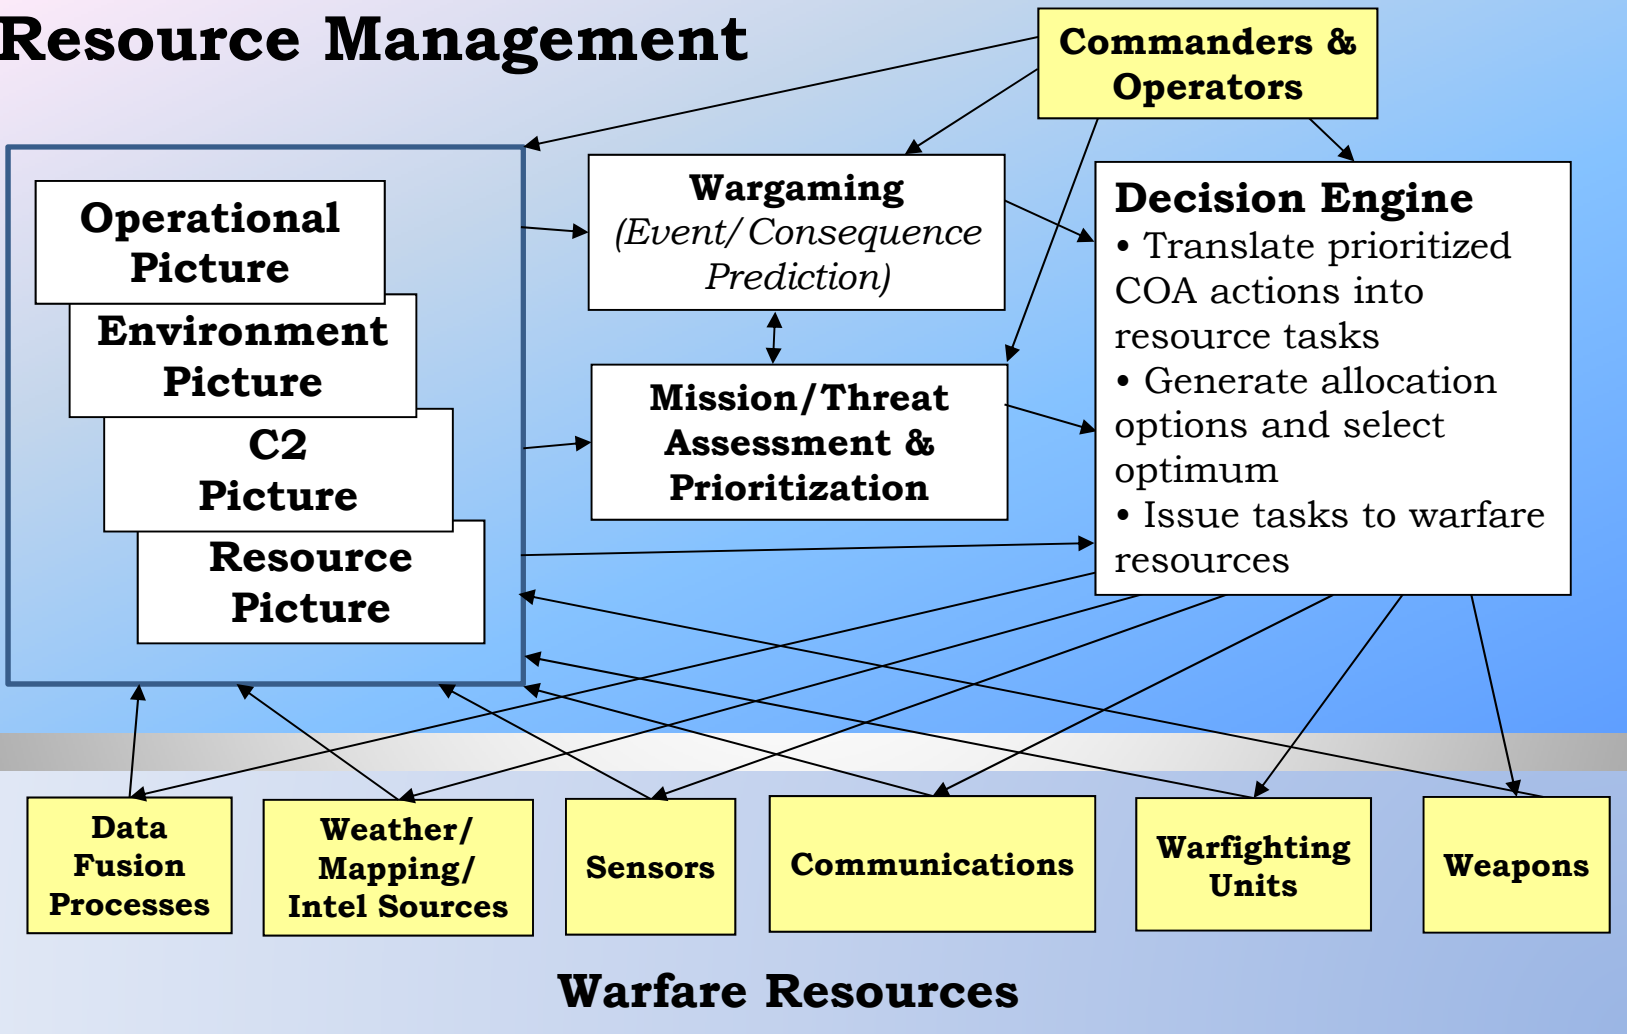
Resource Management

Commanders & Operators

Operational Picture

Environment Picture

C2 Picture

Resource Picture

Wargaming
(Event/Consequence Prediction)

Mission/Threat Assessment & Prioritization

Decision Engine
• Translate prioritized COA actions into resource tasks
• Generate allocation options and select optimum
• Issue tasks to warfare resources

Data Fusion Processes

Weather/ Mapping/ Intel Sources

Sensors

Communications

Warfighting Units

Weapons

Warfare Resources